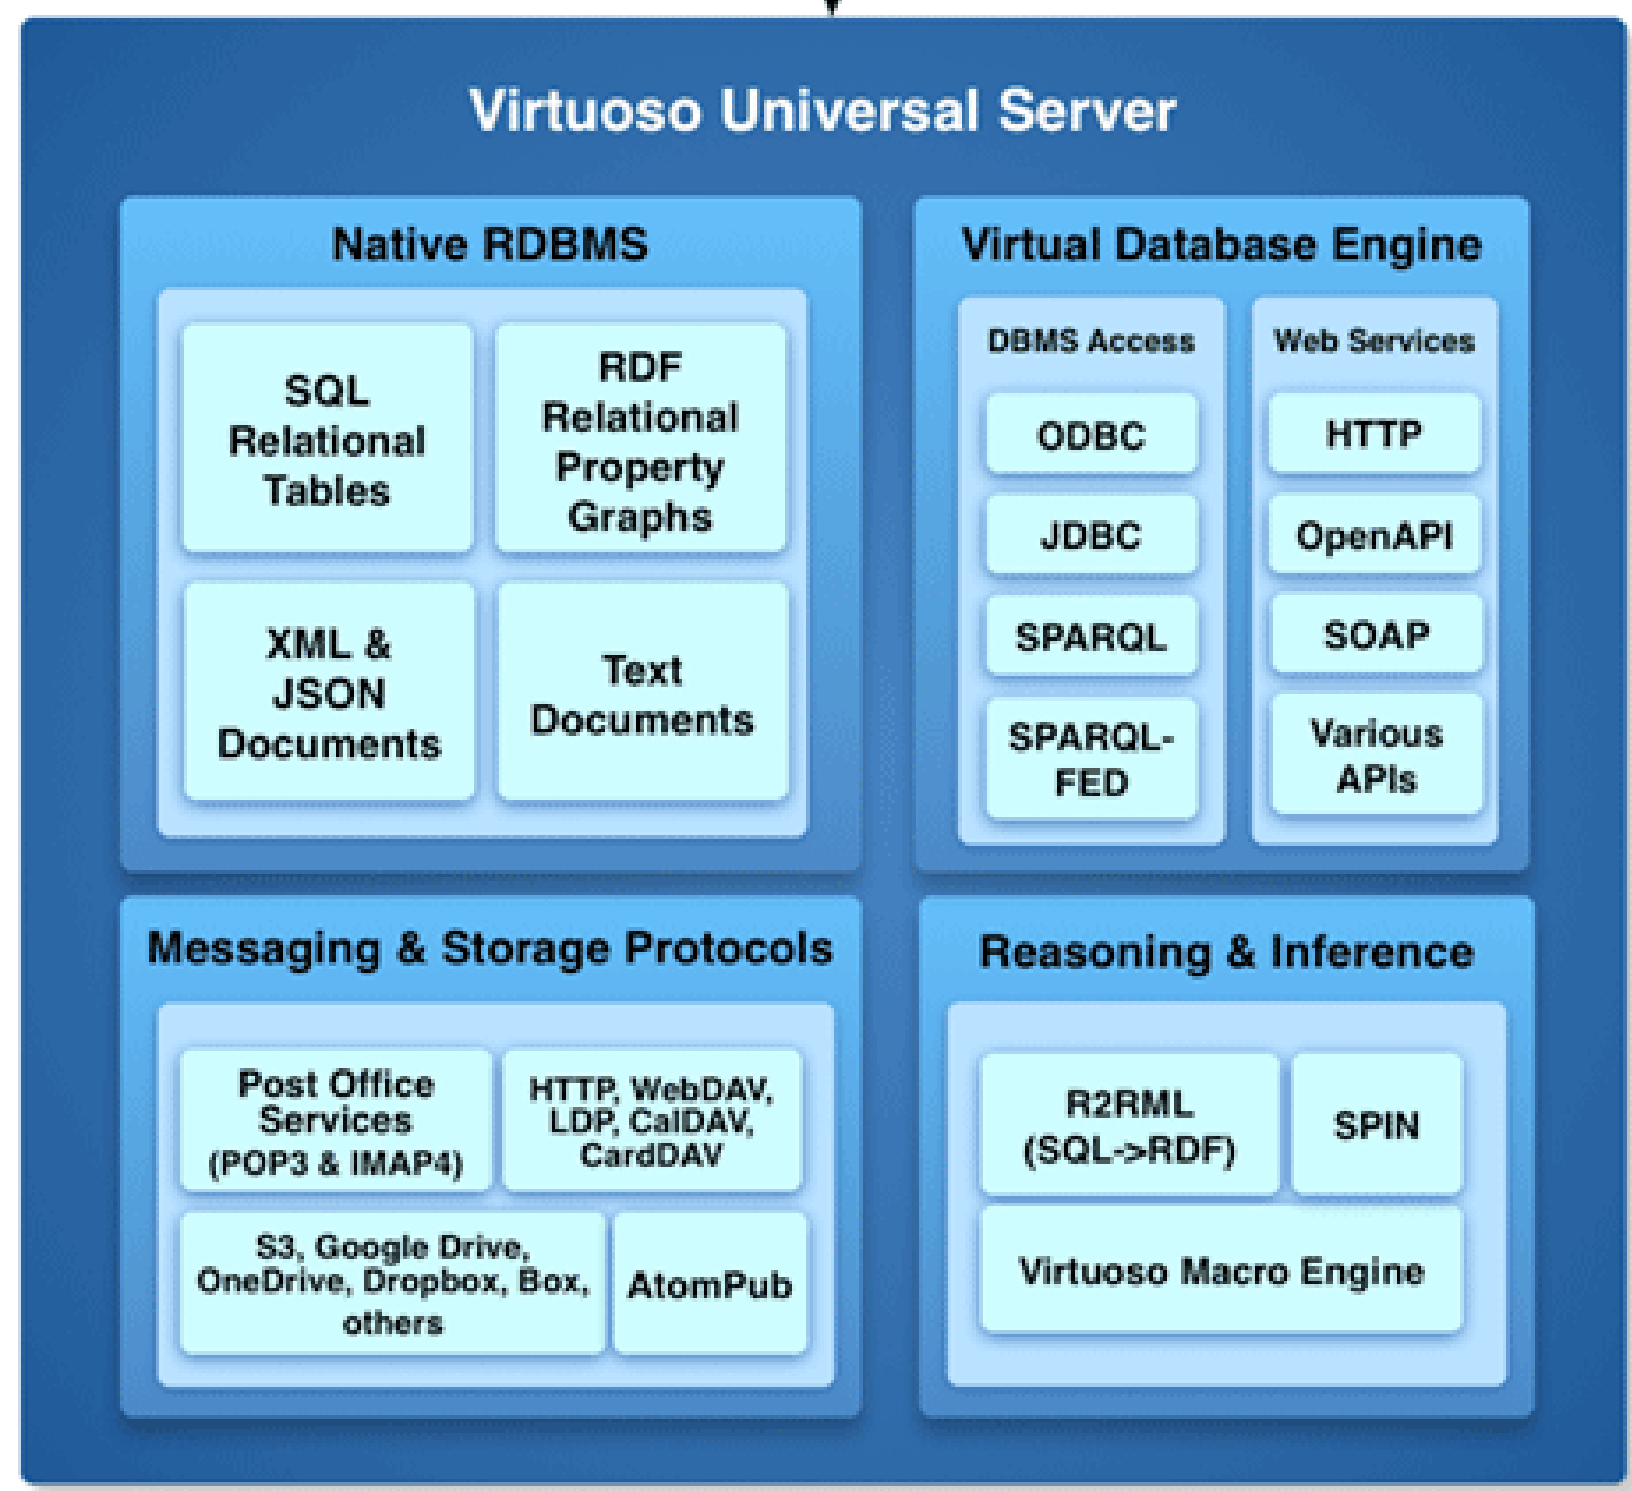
Virtuoso Universal Server

Native RDBMS

SQL Relational Tables

RDF Relational Property Graphs

XML & JSON Documents

Text Documents

Virtual Database Engine

DBMS Access

ODBC

JDBC

SPARQL

SPARQL-FED

Web Services

HTTP

OpenAPI

SOAP

Various APIs

Messaging & Storage Protocols

Post Office Services (POP3 & IMAP4)

HTTP, WebDAV, LDP, CalDAV, CardDAV

S3, Google Drive, OneDrive, Dropbox, Box, others

AtomPub

Reasoning & Inference

R2RML (SQL->RDF)

SPIN

Virtuoso Macro Engine